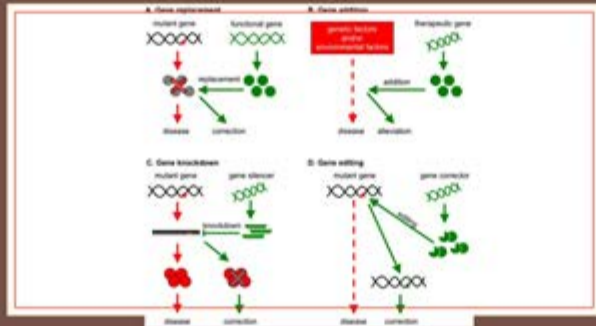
A. Gene replacement
mutant gene
functional gene
replacement
disease
correction

B. Gene addition
genetic factors and/or environmental factors
therapeutic gene
addition
disease
alleviation

C. Gene knockdown
mutant gene
gene silencer
knockdown
disease
correction

D. Gene editing
mutant gene
gene corrector
editing
disease
correction